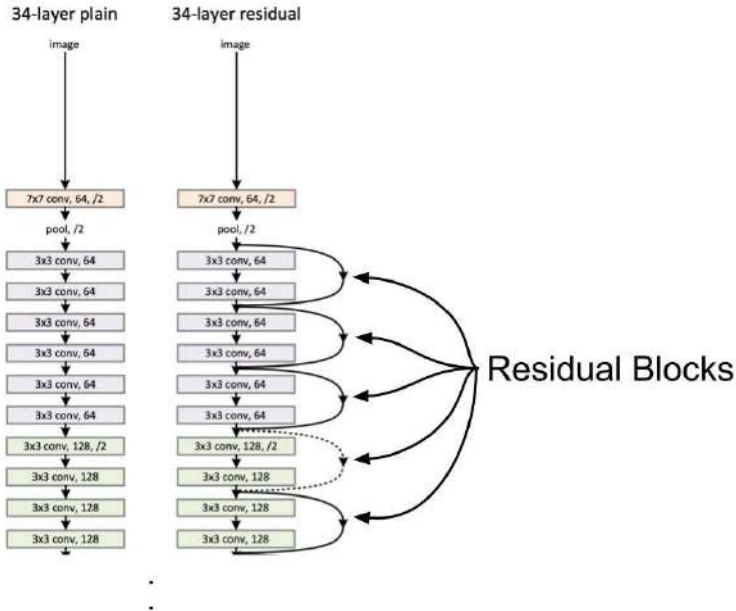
34-layer plain

image

7x7 conv, 64, /2

pool, /2

3x3 conv, 64

3x3 conv, 64

3x3 conv, 64

3x3 conv, 64

3x3 conv, 64

3x3 conv, 64

3x3 conv, 128, /2

3x3 conv, 128

3x3 conv, 128

3x3 conv, 128

34-layer residual

image

7x7 conv, 64, /2

pool, /2

3x3 conv, 64

3x3 conv, 64

3x3 conv, 64

3x3 conv, 64

3x3 conv, 64

3x3 conv, 64

3x3 conv, 128, /2

3x3 conv, 128

3x3 conv, 128

3x3 conv, 128

Residual Blocks